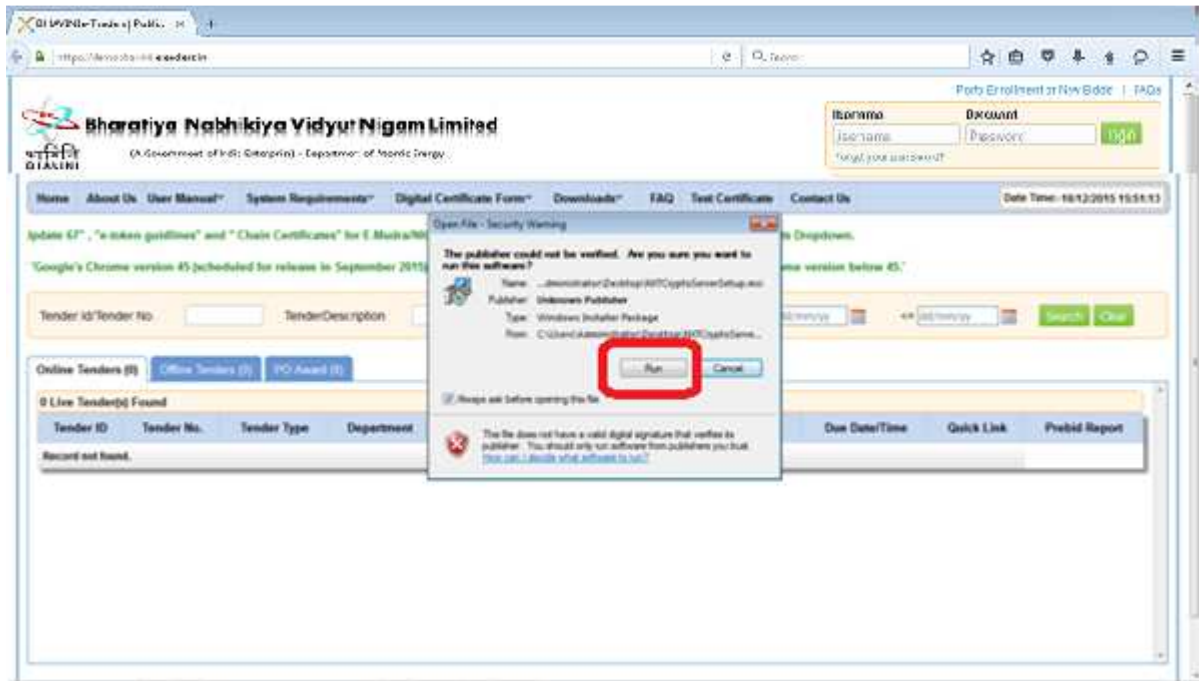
BHAVINI e-Tendering Publi... ×

https://demo.bavini.eeedercin

Search

Party Enrollment or New Bidder | FAQs

Username
Password
Username
Password
Login
Forgot your password?

Bharatiya Nabhikiya Vidyut Nigam Limited
(A Government of India Enterprise) - Department of Atomic Energy
भाविनि
BHAVINI

Home About Us User Manual System Requirements Digital Certificate Form Downloads FAQ Test Certificate Contact Us

Date Time: 10/12/2015 15:51:13

Update 67" , "e-token guidelines" and " Chain Certificates" for E-Mudra/N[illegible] Dropdown.

"Google's Chrome version 45 (scheduled for release in September 2015)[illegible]me version below 45."

Tender Id/Tender No TenderDescription dd/mm/yy <= dd/mm/yy Search Clear

Online Tenders (0) Offline Tenders (0) PO Award (0)

0 Live Tender(s) Found

| Tender ID | Tender No. | Tender Type | Department | Due Date/Time | Quick Link | Prebid Report |
|---|---|---|---|---|---|---|
| Record not found. | | | | | | |

Open File - Security Warning

The publisher could not be verified. Are you sure you want to run this software?

Name: ...dministrator\Desktop\NITCryptoServerSetup.exe
Publisher: Unknown Publisher
Type: Windows Installer Package
From: C:\Users\Administrator\Desktop\NITCryptoServe...

Run Cancel

Always ask before opening this file

This file does not have a valid digital signature that verifies its publisher. You should only run software from publishers you trust.
How can I decide what software to run?